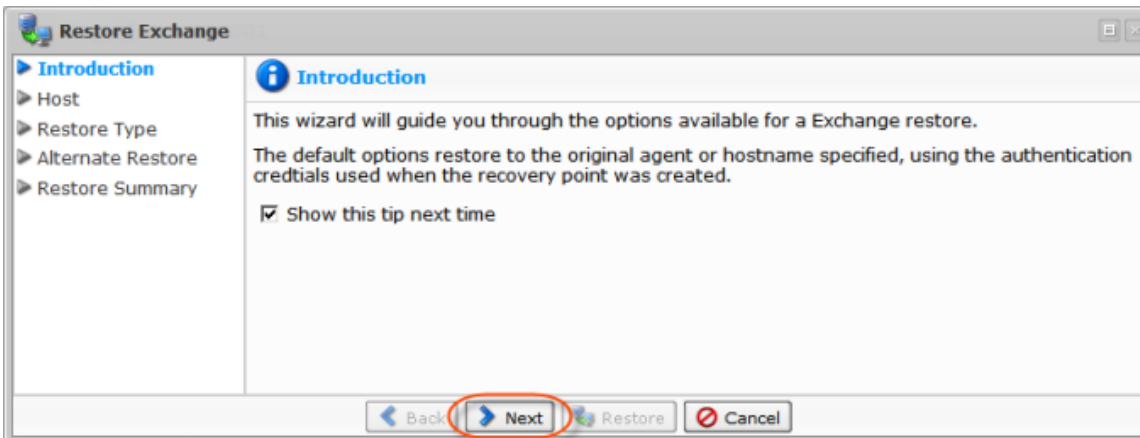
Restore Exchange

Introduction
Host
Restore Type
Alternate Restore
Restore Summary

Introduction

This wizard will guide you through the options available for a Exchange restore.

The default options restore to the original agent or hostname specified, using the authentication credtials used when the recovery point was created.

☑ Show this tip next time

Back
Next
Restore
Cancel